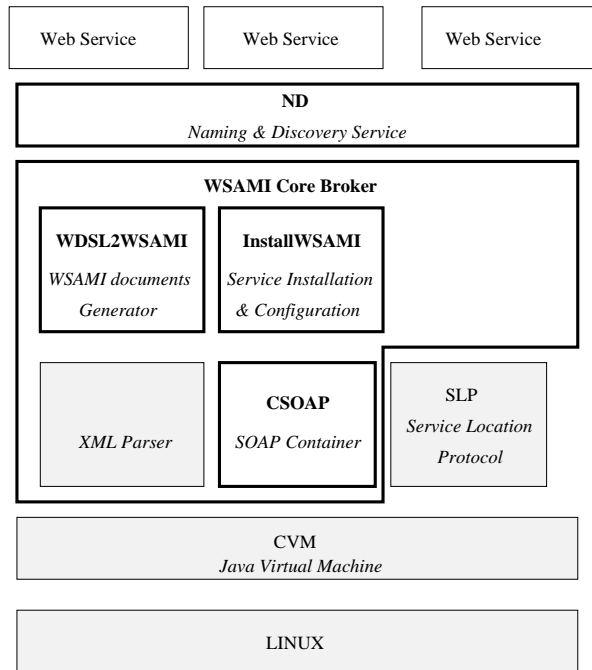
Web Service

Web Service

Web Service

**ND**
*Naming & Discovery Service*

**WSAMI Core Broker**

**WDSL2WSAMI**
*WSAMI documents Generator*

**InstallWSAMI**
*Service Installation & Configuration*

*XML Parser*

**CSOAP**
*SOAP Container*

SLP
*Service Location Protocol*

CVM
*Java Virtual Machine*

LINUX